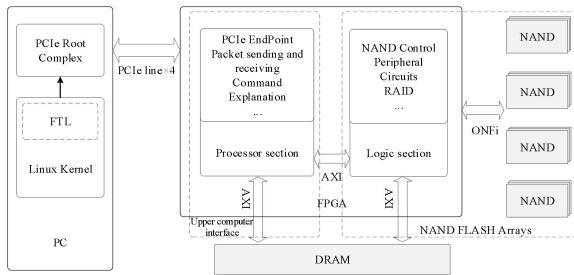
PCIe Root Complex

FTL

Linux Kernel

PC

PCIe line×4

PCIe EndPoint Packet sending and receiving Command Explanation ...

Processor section

AXI

Upper computer interface

AXI

FPGA

NAND Control Peripheral Circuits RAID ...

Logic section

AXI

ONFi

NAND

NAND

NAND

NAND

NAND FLASH Arrays

DRAM